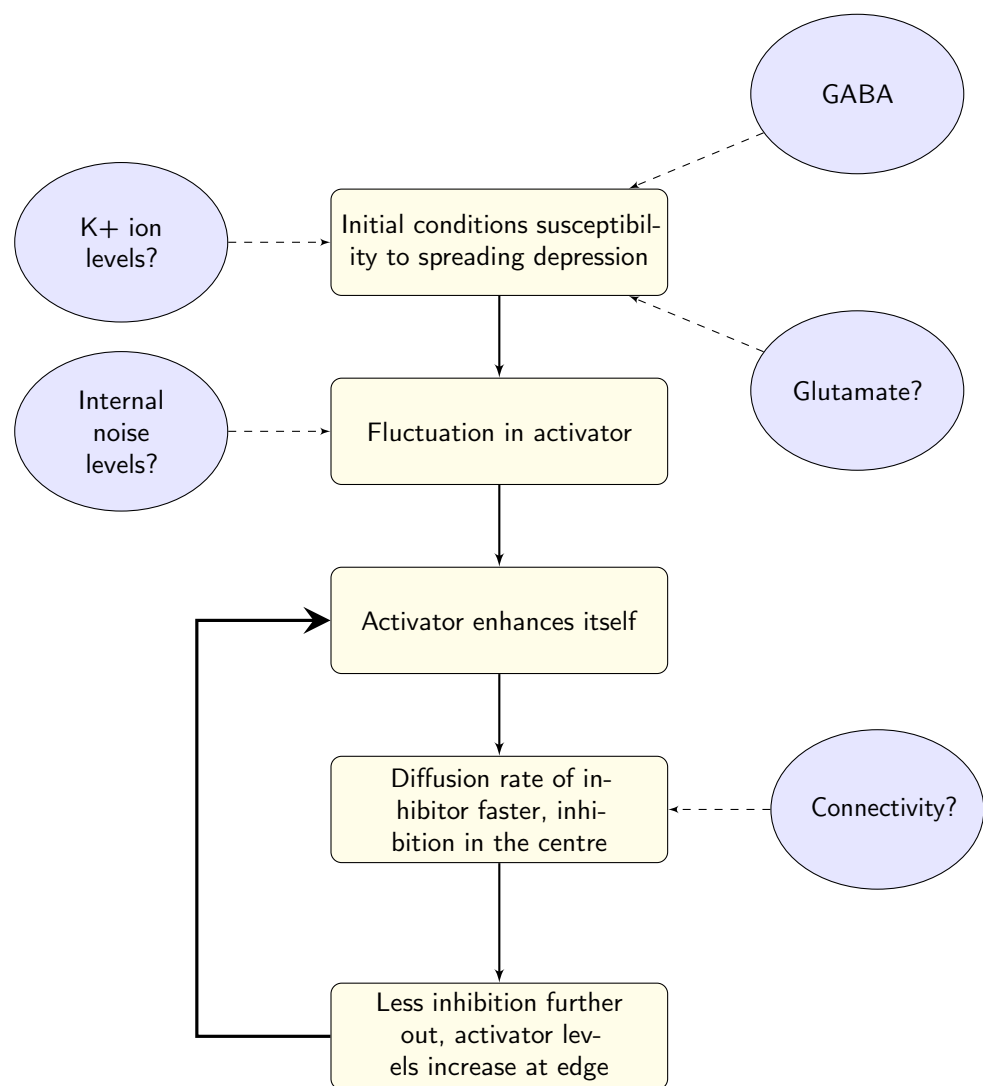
GABA

K+ ion levels?

Initial conditions susceptibility to spreading depression

Glutamate?

Internal noise levels?

Fluctuation in activator

Activator enhances itself

Diffusion rate of inhibitor faster, inhibition in the centre

Connectivity?

Less inhibition further out, activator levels increase at edge